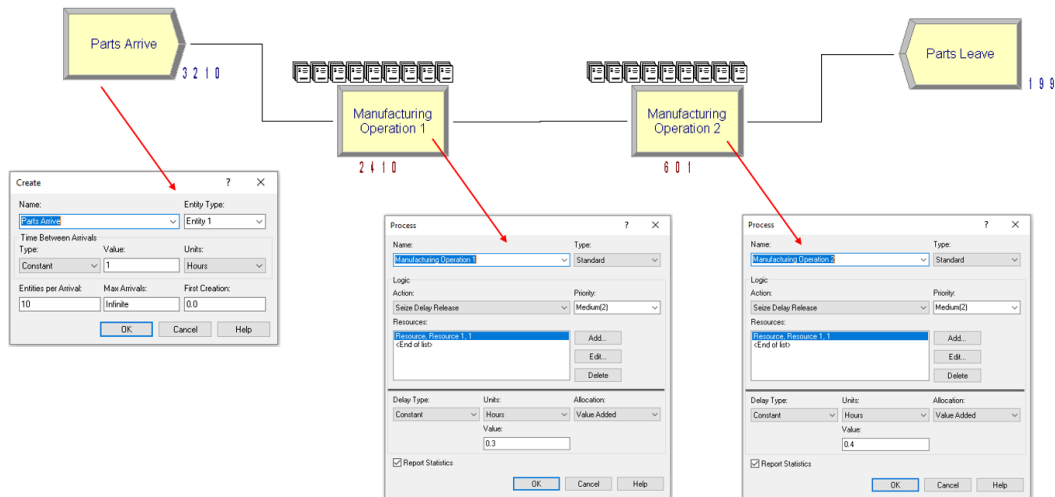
Parts Arrive
3 2 1 0

Manufacturing Operation 1
2 4 1 0

Manufacturing Operation 2
6 0 1

Parts Leave
1 9 9

Create ? ×
Name: Parts Arrive
Entity Type: Entity 1
Time Between Arrivals
Type: Constant
Value: 1
Units: Hours
Entities per Arrival: 10
Max Arrivals: Infinite
First Creation: 0.0
OK Cancel Help

Process ? ×
Name: Manufacturing Operation 1
Type: Standard
Logic
Action: Seize Delay Release
Priority: Medium(2)
Resources:
Resource, Resource 1, 1
<End of list>
Add...
Edit...
Delete
Delay Type: Constant
Units: Hours
Allocation: Value Added
Value: 0.3
Report Statistics
OK Cancel Help

Process ? ×
Name: Manufacturing Operation 2
Type: Standard
Logic
Action: Seize Delay Release
Priority: Medium(2)
Resources:
Resource, Resource 1, 1
<End of list>
Add...
Edit...
Delete
Delay Type: Constant
Units: Hours
Allocation: Value Added
Value: 0.4
Report Statistics
OK Cancel Help